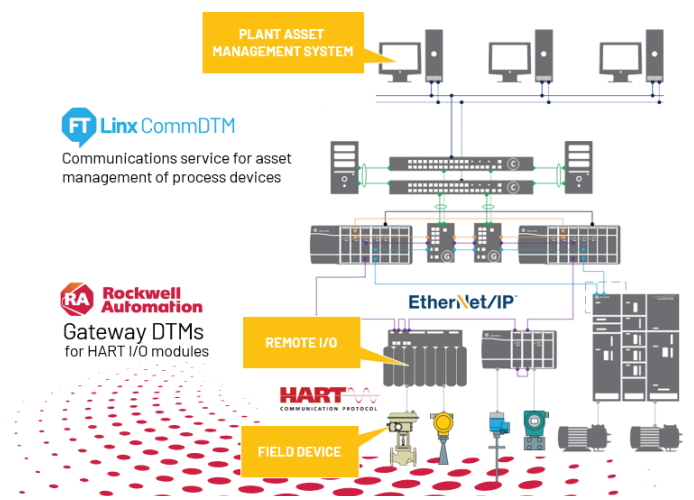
PLANT ASSET MANAGEMENT SYSTEM

FT Linx CommDTM

Communications service for asset management of process devices

RA Rockwell Automation

Gateway DTMs for HART I/O modules

EtherNet/IP

REMOTE I/O

HART COMMUNICATION PROTOCOL

FIELD DEVICE